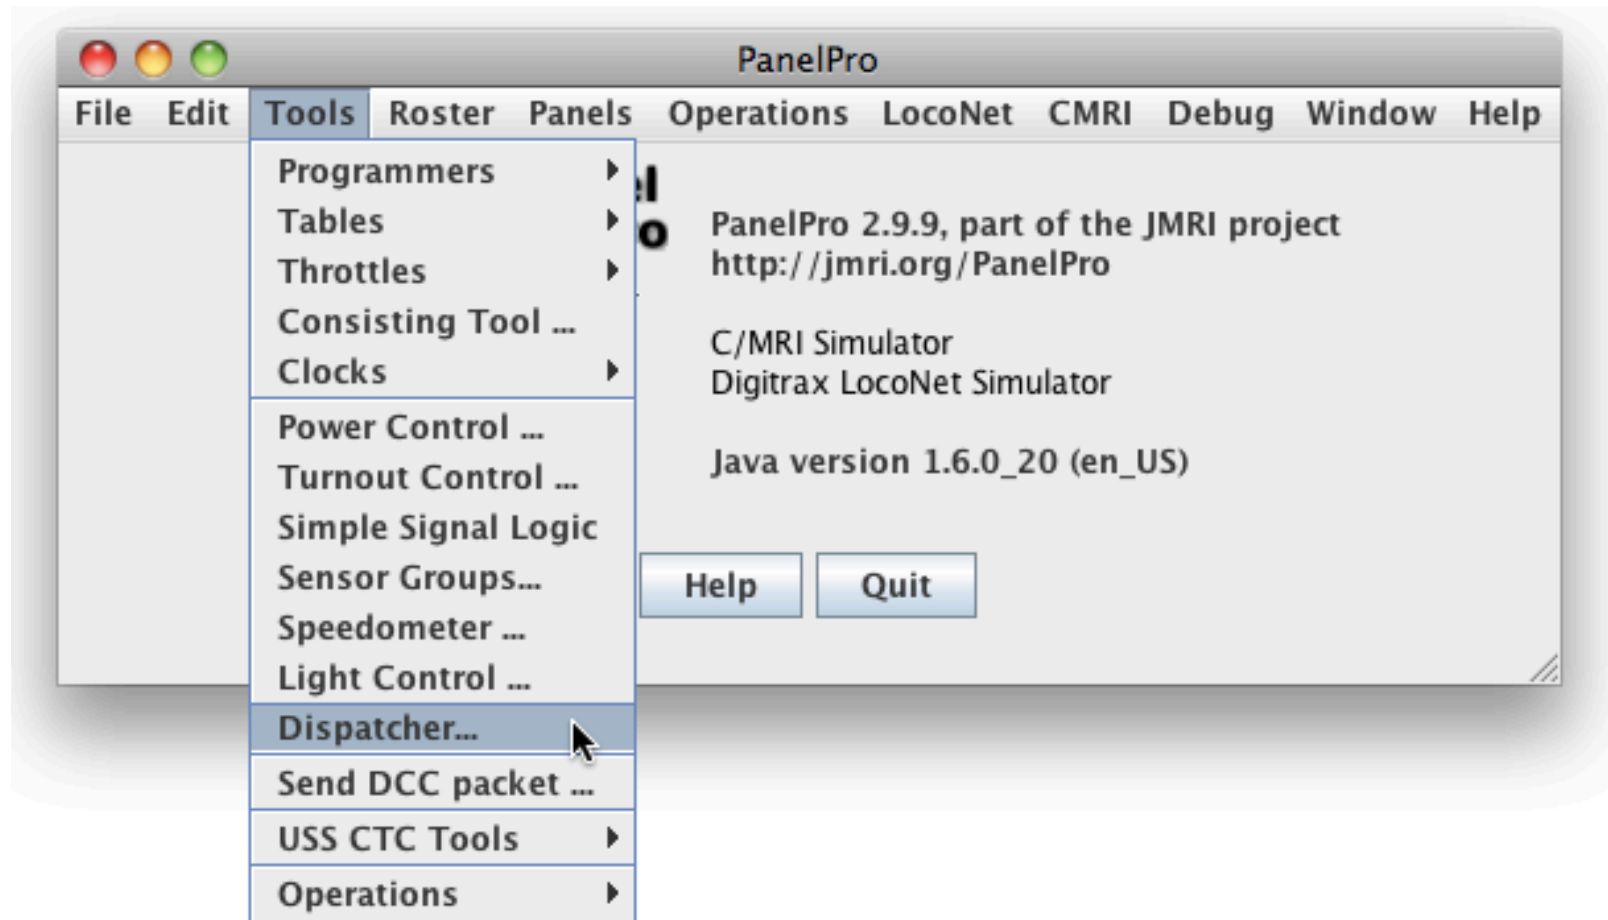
PanelPro

File Edit Tools Roster Panels Operations LocoNet CMRI Debug Window Help

Programmers
Tables
Throttles
Consisting Tool ...
Clocks
Power Control ...
Turnout Control ...
Simple Signal Logic
Sensor Groups...
Speedometer ...
Light Control ...
Dispatcher...
Send DCC packet ...
USS CTC Tools
Operations

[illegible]

PanelPro 2.9.9, part of the JMRI project
http://jmri.org/PanelPro

C/MRI Simulator
Digitrax LocoNet Simulator

Java version 1.6.0_20 (en_US)

Help Quit